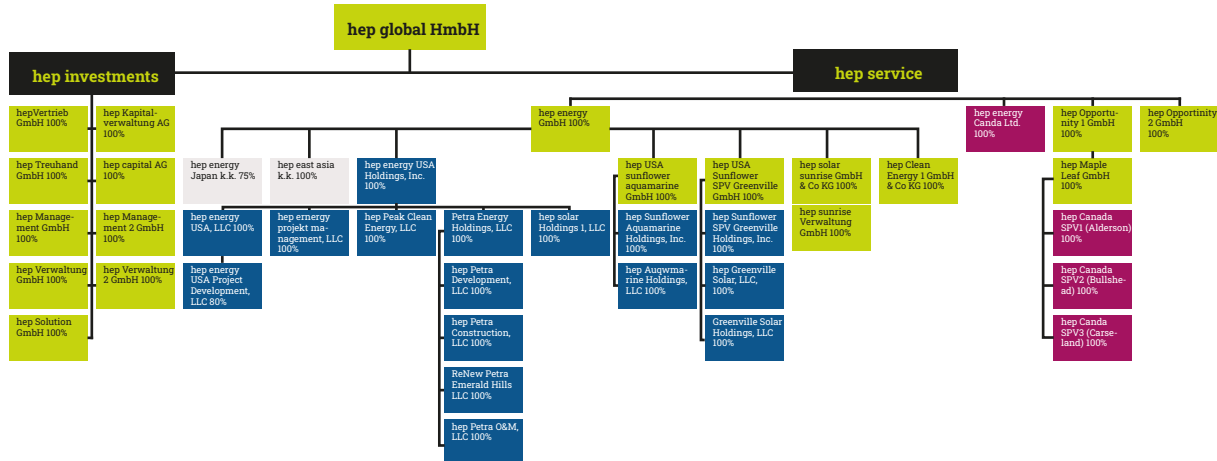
hep global HmbH

hep investments

hepVertrieb GmbH 100%

hep Treuhand GmbH 100%

hep Management GmbH 100%

hep Verwaltung GmbH 100%

hep Solution GmbH 100%

hep Kapitalverwaltung AG 100%

hep capital AG 100%

hep Management 2 GmbH 100%

hep Verwaltung 2 GmbH 100%

hep service

hep energy GmbH 100%

hep energy Japan k.k. 75%

hep east asia k.k. 100%

hep energy USA Holdings, Inc. 100%

hep energy USA, LLC 100%

hep energy USA Project Development, LLC 80%

hep ernergy projekt management, LLC 100%

hep Peak Clean Energy, LLC 100%

Petra Energy Holdings, LLC 100%

hep Petra Development, LLC 100%

hep Petra Construction, LLC 100%

ReNew Petra Emerald Hills LLC 100%

hep Petra O&M, LLC 100%

hep solar Holdings 1, LLC 100%

hep USA sunflower aquamarine GmbH 100%

hep Sunflower Aquamarine Holdings, Inc. 100%

hep Auqwmarine Holdings, LLC 100%

hep USA Sunflower SPV Greenville GmbH 100%

hep Sunflower SPV Greenville Holdings, Inc. 100%

hep Greenville Solar, LLC, 100%

Greenville Solar Holdings, LLC 100%

hep solar sunrise GmbH & Co KG 100%

hep sunrise Verwaltung GmbH 100%

hep Clean Energy 1 GmbH & Co KG 100%

hep energy Canda Ltd. 100%

hep Opportunity 1 GmbH 100%

hep Maple Leaf GmbH 100%

hep Canada SPV1 (Alderson) 100%

hep Canada SPV2 (Bullshead) 100%

hep Canda SPV3 (Carseland) 100%

hep Opportunity 2 GmbH 100%